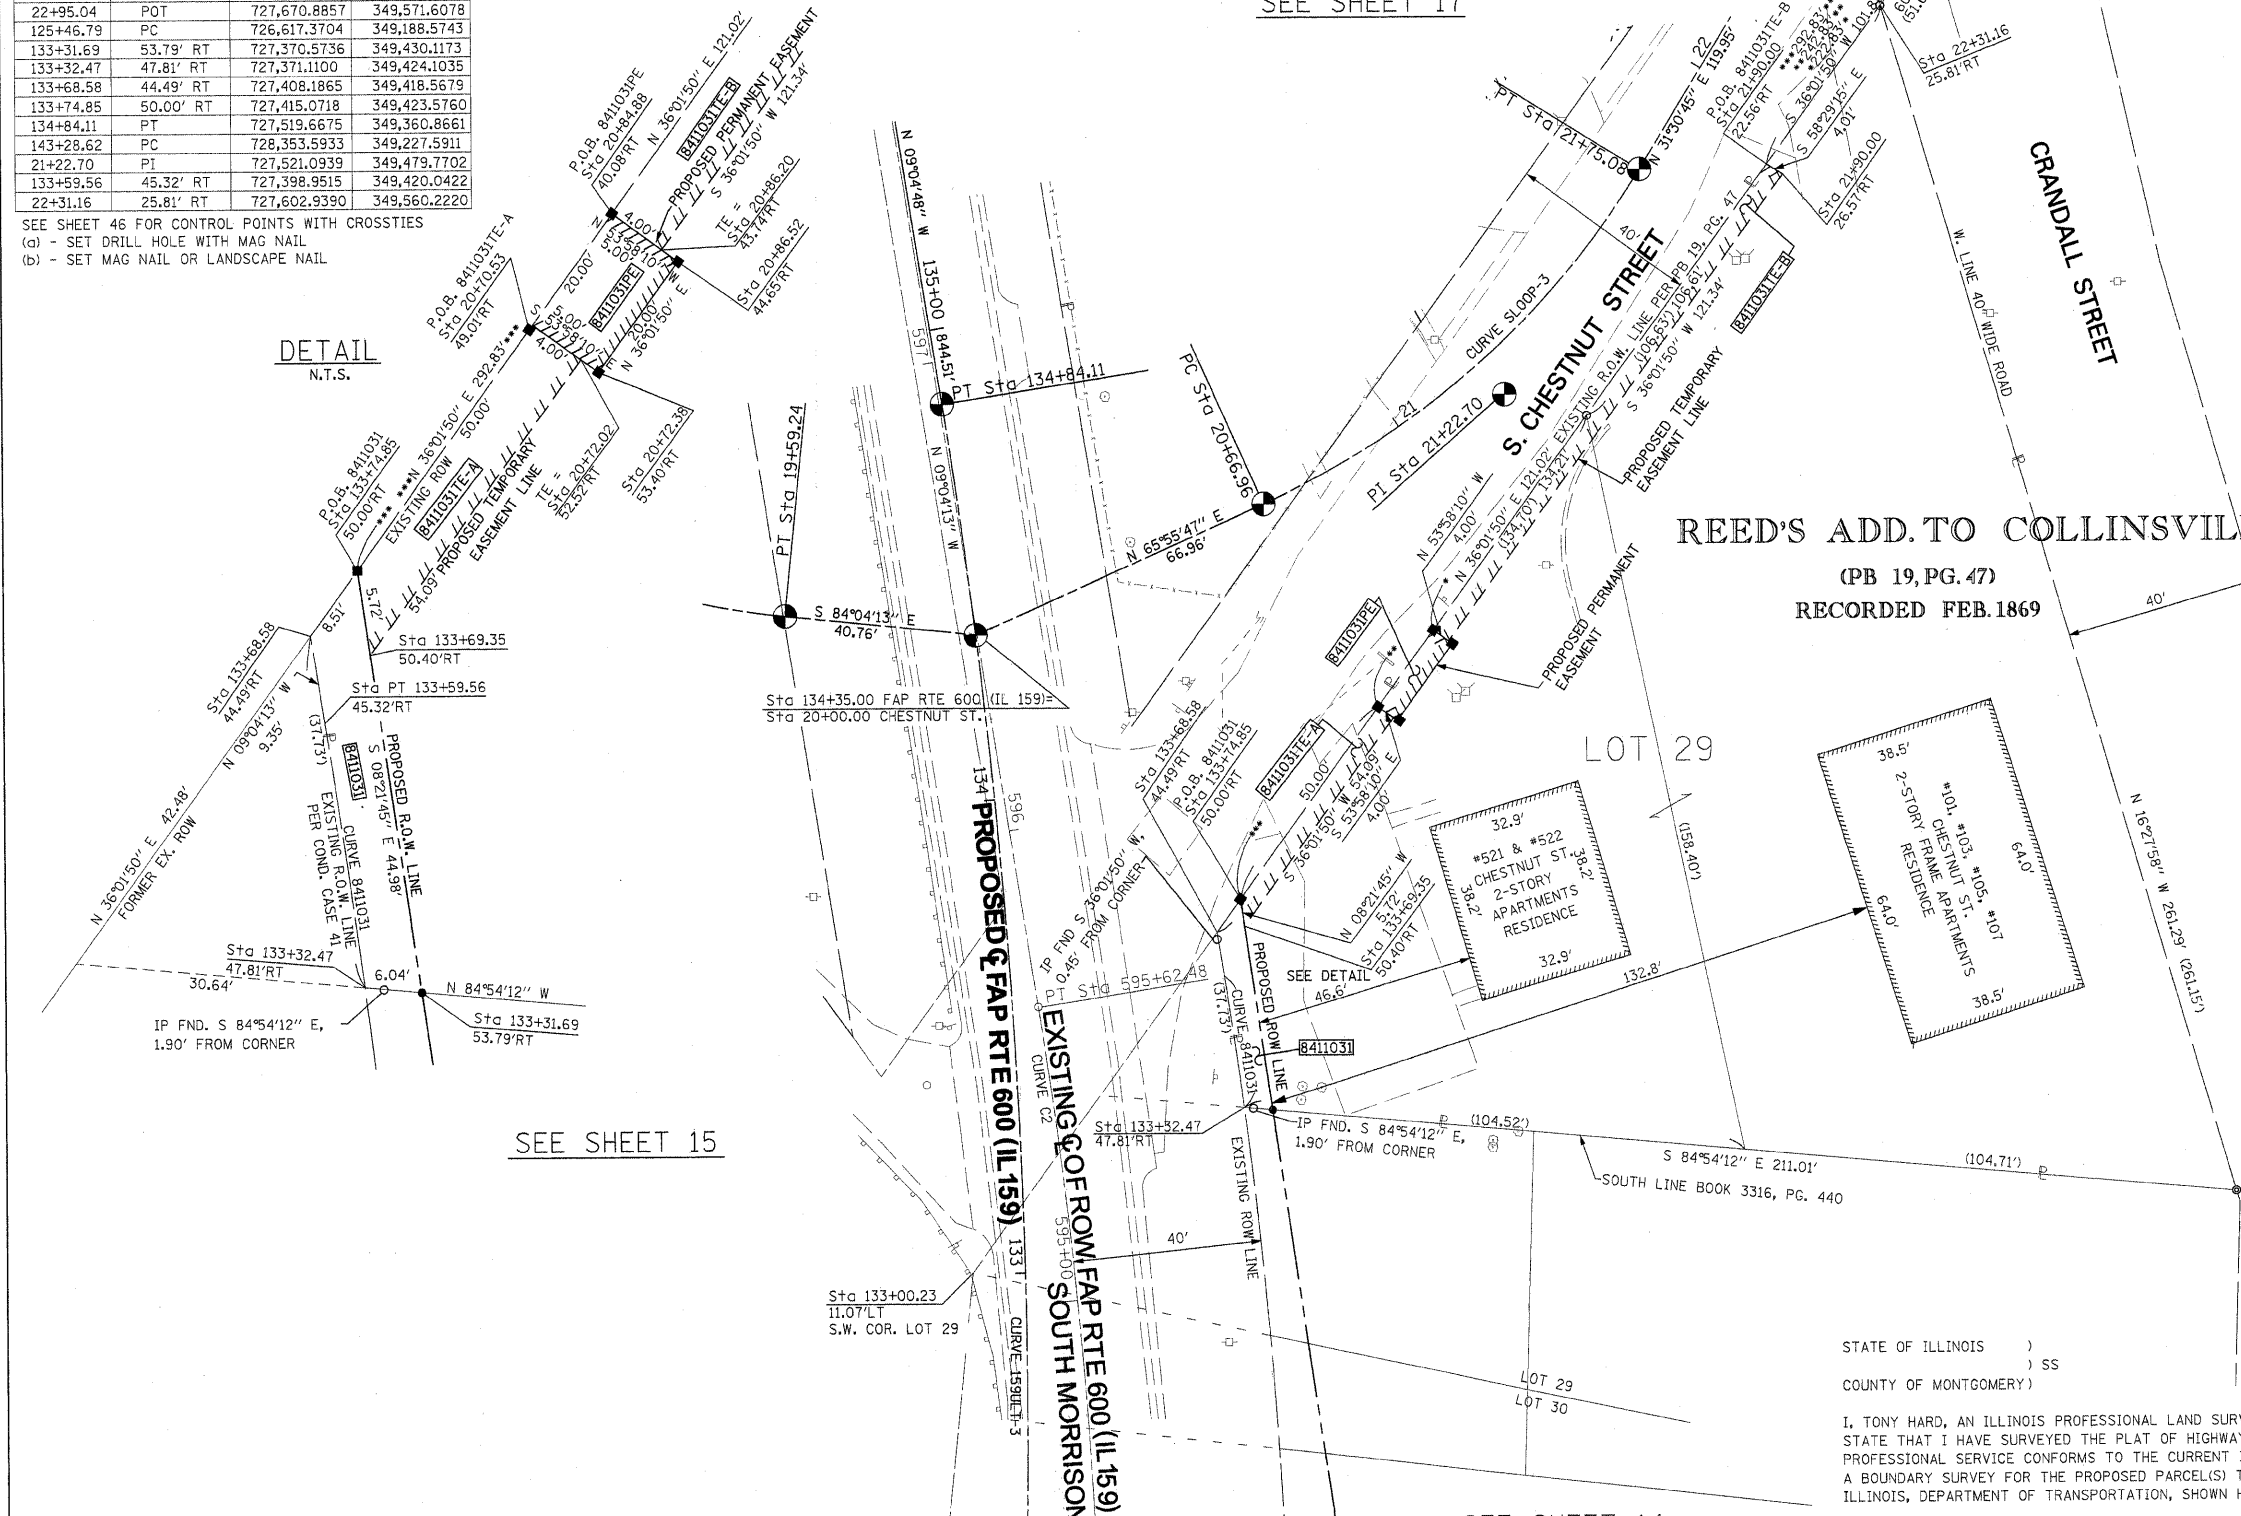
| 22+95.04 | POT | 727,670.8857 | 349,571.6078 |
|---|---|---|---|
| 125+46.79 | PC | 726,617.3704 | 349,188.5743 |
| 133+31.69 | 53.79' RT | 727,370.5736 | 349,430.1173 |
| 133+32.47 | 47.81' RT | 727,371.1100 | 349,424.1035 |
| 133+68.58 | 44.49' RT | 727,408.1865 | 349,418.5679 |
| 133+74.85 | 50.00' RT | 727,415.0718 | 349,423.5760 |
| 134+84.11 | PT | 727,519.6675 | 349,360.8661 |
| 143+28.62 | PC | 728,353.5933 | 349,227.5911 |
| 21+22.70 | PI | 727,521.0939 | 349,479.7702 |
| 133+59.56 | 45.32' RT | 727,398.9515 | 349,420.0422 |
| 22+31.16 | 25.81' RT | 727,602.9390 | 349,560.2220 |

SEE SHEET 46 FOR CONTROL POINTS WITH CROSSTIES
(a) - SET DRILL HOLE WITH MAG NAIL
(b) - SET MAG NAIL OR LANDSCAPE NAIL

SEE SHEET 17

DETAIL
N.T.S.

P.O.B. 8411031PE Sta 20+84.88 40.08'RT
N 36°01'50" E 121.02'
8411031TE-B
PROPOSED PERMANENT EASEMENT
S 36°01'50" W 121.34'
TE = Sta 20+86.20 43.47'RT
Sta 20+86.52 44.65'RT
P.O.B. 8411031TE-A Sta 20+70.53 49.01'RT
20.00'
8411031PE
20.00'
N 36°01'50" E
4.00'
4.00'
Sta 20+72.38 53.40'RT
TE = Sta 20+72.02 52.52'RT
P.O.B. 8411031 Sta 133+74.85 50.00'RT
*** ***N 36°01'50" E 292.83'****
50.00'
EXISTING ROW
8411031TE-A
PROPOSED TEMPORARY EASEMENT LINE
54.09'
5.72'
8.51'
Sta 133+69.35 50.40'RT
Sta 133+68.58 44.49'RT
N 09°04'13" W 9.35'
Sta PT 133+59.56 45.32'RT
(37.73')
8411031
PROPOSED R.O.W. LINE
S 08°21'45" E 44.98'
CURVE 8411031
EXISTING R.O.W. LINE PER COND. CASE 41
N 36°01'50" E 42.48'
FORMER EX. ROW
Sta 133+32.47 47.81'RT
30.64'
6.04'
N 84°54'12" W
Sta 133+31.69 53.79'RT
IP FND. S 84°54'12" E, 1.90' FROM CORNER

SEE SHEET 15

N 09°04'48" W
135+00
597
844.51'
PT Sta 134+84.11
N 09°04'13" W
PT Sta 19+59.24
S 84°04'13" E 40.76'
Sta 134+35.00 FAP RTE 600 (IL 159)= Sta 20+00.00 CHESTNUT ST.
134
PROPOSED ℄ FAP RTE 600 (IL 159)
596
133
EXISTING ℄ OF ROW FAP RTE 600 (IL 159)
SOUTH MORRISON
CURVE C2
595+00
CURVE 159ULT-3
Sta 133+00.23 11.07'LT S.W. COR. LOT 29
40'

PC Sta 20+66.96
N 65°55'47" E 66.96'
PI Sta 21+22.70
S. CHESTNUT STREET
CURVE SLOOP-3
21
40'
PT Sta 21+75.08
N 31°30'45" E 119.95'
22
P.O.B. 8411031TE-B Sta 21+90.00 22.56'RT
***292.83'*** *242.83'* **222.83'**
S 36°01'50" W 101.8
S 58°29'15" E 4.01'
Sta 21+90.00 26.57'RT
Sta 22+31.16 25.81'RT
EXISTING R.O.W. LINE PER PB 19, PG. 47
121.02'
(106.63')
106.51'
S 36°01'50" W 121.34'
8411031TE-B
PROPOSED TEMPORARY EASEMENT LINE
N 53°58'10" W 4.00'
N 36°01'50" E
(134.70')
134.21'
8411031PE
PROPOSED PERMANENT EASEMENT
8411031TE-A
50.00'
S 36°01'50" W 54.09'
S 53°58'10" E 4.00'
Sta 133+68.58 44.49'RT
P.O.B. 8411031 Sta 133+74.85 50.00'RT
IP FND S 36°01'50" W, 0.45' FROM CORNER
N 08°21'45" W 5.72'
Sta 133+69.35 50.40'RT
PT Sta 595+62.48
SEE DETAIL
46.6'
(37.73')
CURVE 8411031
PROPOSED ROW LINE
8411031
Sta 133+32.47 47.81'RT
IP FND. S 84°54'12" E, 1.90' FROM CORNER
(104.52')
EXISTING ROW LINE
S 84°54'12" E 211.01'
(104.71')
SOUTH LINE BOOK 3316, PG. 440

CRANDALL STREET
W. LINE 40' WIDE ROAD

REED'S ADD. TO COLLINSVIL
(PB 19, PG. 47)
RECORDED FEB. 1869
40'

LOT 29
32.9'
#521 & #522 CHESTNUT ST. 2-STORY APARTMENTS RESIDENCE
38.2'
38.2'
32.9'
(158.40')
132.8'
38.5'
#101, #103, #105, #107 CHESTNUT ST. 2-STORY FRAME APARTMENTS RESIDENCE
64.0'
64.0'
38.5'
N 16°27'58" W 261.29' (261.15')

LOT 29
LOT 30

STATE OF ILLINOIS )
) SS
COUNTY OF MONTGOMERY)

I, TONY HARD, AN ILLINOIS PROFESSIONAL LAND SUR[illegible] STATE THAT I HAVE SURVEYED THE PLAT OF HIGHWA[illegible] PROFESSIONAL SERVICE CONFORMS TO THE CURRENT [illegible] A BOUNDARY SURVEY FOR THE PROPOSED PARCEL(S) T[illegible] ILLINOIS, DEPARTMENT OF TRANSPORTATION, SHOWN H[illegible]

SEE SHEET 1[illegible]